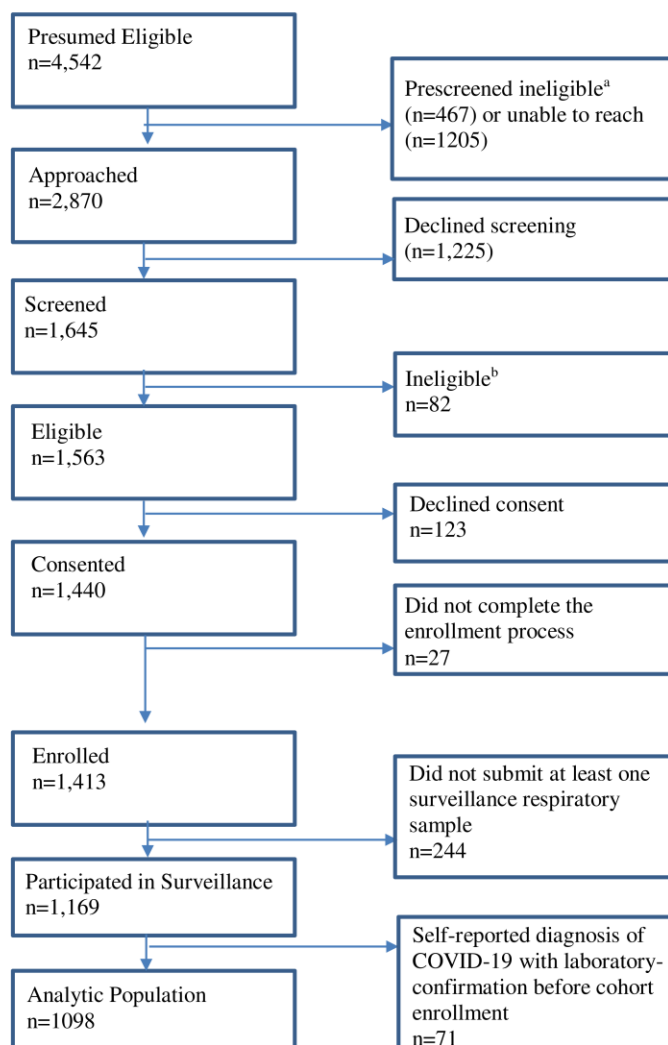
Presumed Eligible
n=4,542

Prescreened ineligible$^{a}$ (n=467) or unable to reach (n=1205)

Approached
n=2,870

Declined screening (n=1,225)

Screened
n=1,645

Ineligible$^{b}$
n=82

Eligible
n=1,563

Declined consent
n=123

Consented
n=1,440

Did not complete the enrollment process
n=27

Enrolled
n=1,413

Did not submit at least one surveillance respiratory sample
n=244

Participated in Surveillance
n=1,169

Self-reported diagnosis of COVID-19 with laboratory-confirmation before cohort enrollment
n=71

Analytic Population
n=1098